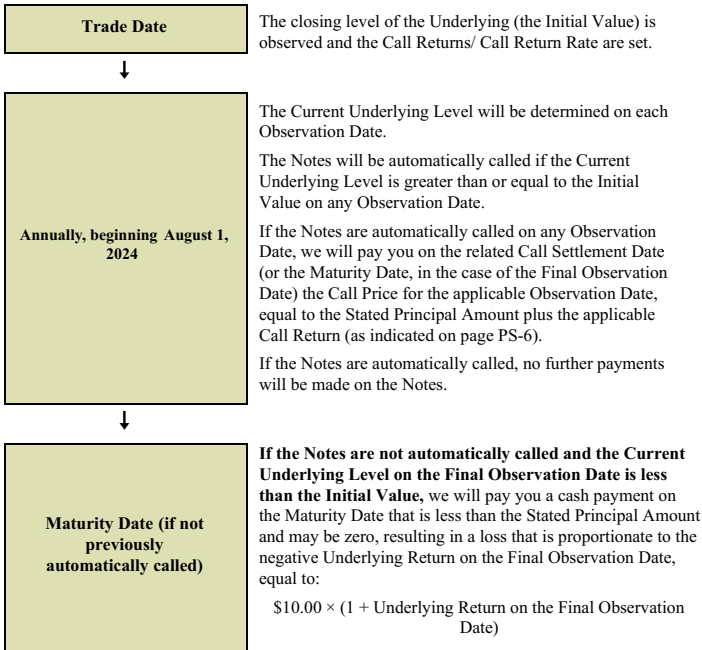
Trade Date

The closing level of the Underlying (the Initial Value) is observed and the Call Returns/ Call Return Rate are set.

Annually, beginning August 1, 2024

The Current Underlying Level will be determined on each Observation Date.

The Notes will be automatically called if the Current Underlying Level is greater than or equal to the Initial Value on any Observation Date.

If the Notes are automatically called on any Observation Date, we will pay you on the related Call Settlement Date (or the Maturity Date, in the case of the Final Observation Date) the Call Price for the applicable Observation Date, equal to the Stated Principal Amount plus the applicable Call Return (as indicated on page PS-6).

If the Notes are automatically called, no further payments will be made on the Notes.

Maturity Date (if not previously automatically called)

**If the Notes are not automatically called and the Current Underlying Level on the Final Observation Date is less than the Initial Value,** we will pay you a cash payment on the Maturity Date that is less than the Stated Principal Amount and may be zero, resulting in a loss that is proportionate to the negative Underlying Return on the Final Observation Date, equal to:

$\$10.00 \times (1 + \text{Underlying Return on the Final Observation Date})$